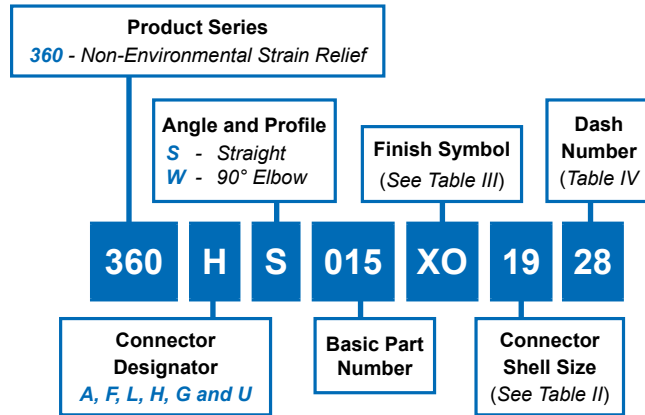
Product Series
360 - Non-Environmental Strain Relief

Angle and Profile
S - Straight
W - 90° Elbow

Finish Symbol
(See Table III)

Dash Number
(Table IV

360 H S 015 XO 19 28

Connector Designator
A, F, L, H, G and U

Basic Part Number

Connector Shell Size
(See Table II)